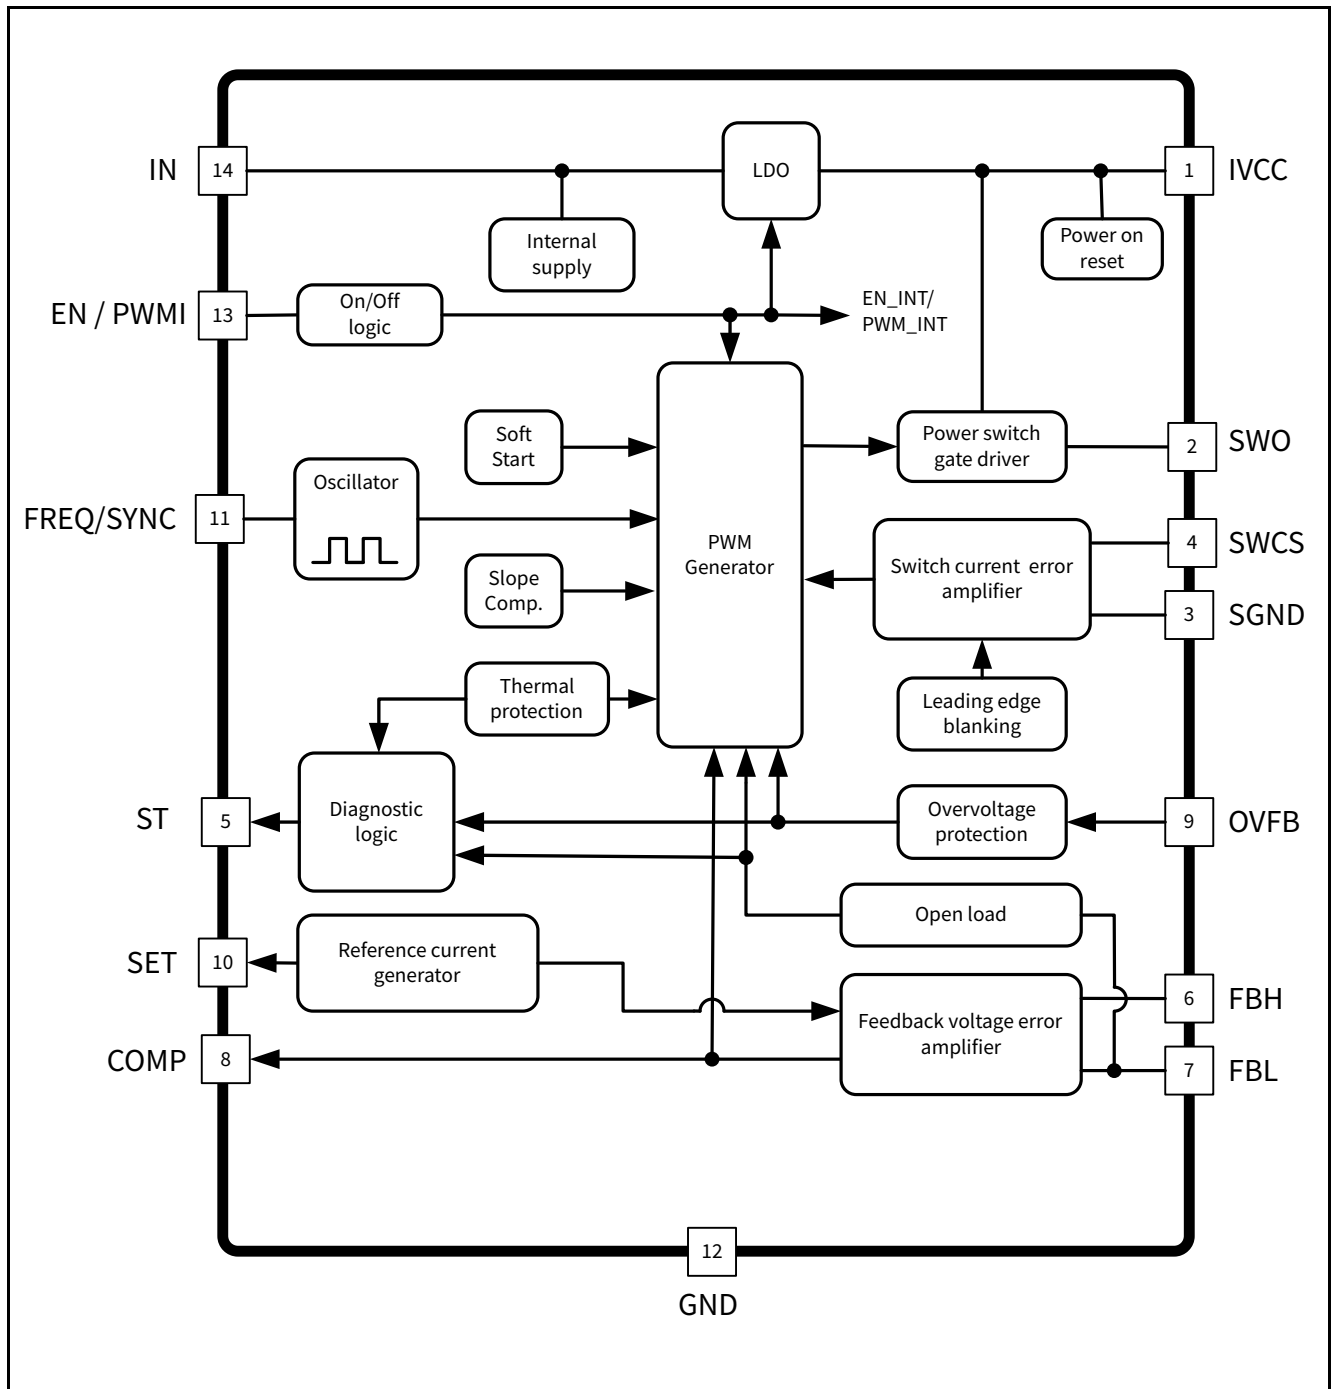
IN
14
LDO
1
IVCC
Internal supply
Power on reset
EN / PWMI
13
On/Off logic
EN_INT/ PWM_INT
Soft Start
PWM Generator
Power switch gate driver
2
SWO
FREQ/SYNC
11
Oscillator
Switch current error amplifier
4
SWCS
Slope Comp.
3
SGND
Thermal protection
Leading edge blanking
ST
5
Diagnostic logic
Overvoltage protection
9
OVFB
Open load
SET
10
Reference current generator
6
FBH
COMP
8
Feedback voltage error amplifier
7
FBL
12
GND